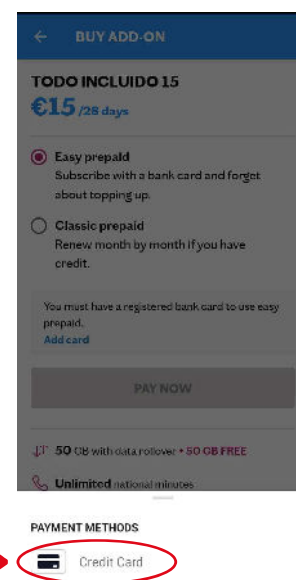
BUY ADD-ON

TODO INCLUIDO 15
€15 /28 days

Easy prepaid
Subscribe with a bank card and forget about topping up.

Classic prepaid
Renew month by month if you have credit.

You must have a registered bank card to use easy prepaid.
Add card

PAY NOW

50 GB with data rollover • 50 GB FREE

Unlimited national minutes

PAYMENT METHODS

Credit Card